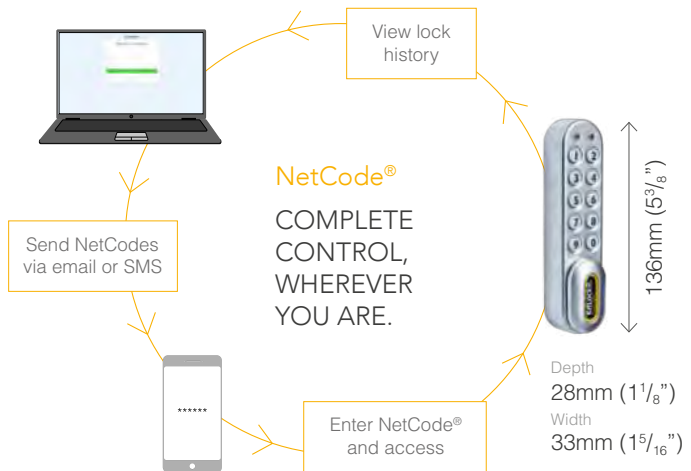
View lock history

NetCode®

COMPLETE CONTROL, WHEREVER YOU ARE.

Send NetCodes via email or SMS

******

Enter NetCode® and access

136mm ($5^3/_8$")

Depth
28mm ($1^1/_8$")
Width
33mm ($1^5/_{16}$")